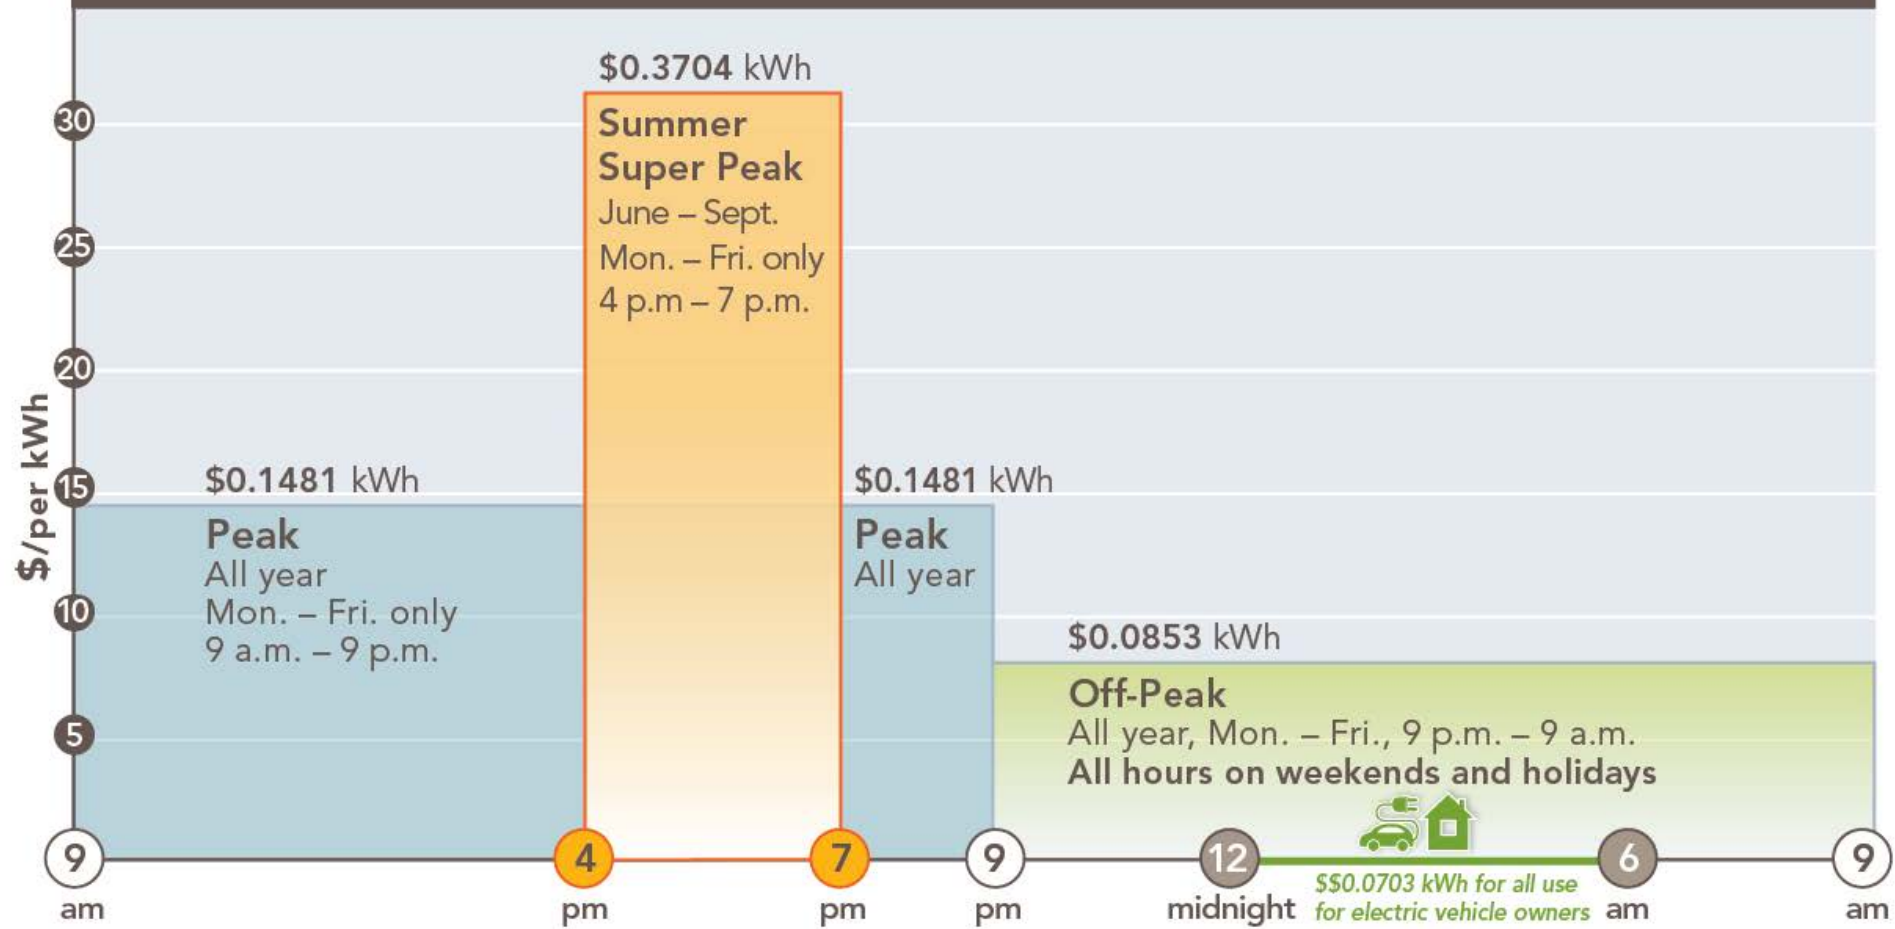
$/per kWh

30
25
20
15
10
5

$0.3704 kWh
Summer Super Peak
June – Sept.
Mon. – Fri. only
4 p.m – 7 p.m.

$0.1481 kWh
Peak
All year
Mon. – Fri. only
9 a.m. – 9 p.m.

$0.1481 kWh
Peak
All year

$0.0853 kWh
Off-Peak
All year, Mon. – Fri., 9 p.m. – 9 a.m.
All hours on weekends and holidays

$$0.0703 kWh for all use for electric vehicle owners

9 am
4 pm
7 pm
9 pm
12 midnight
6 am
9 am